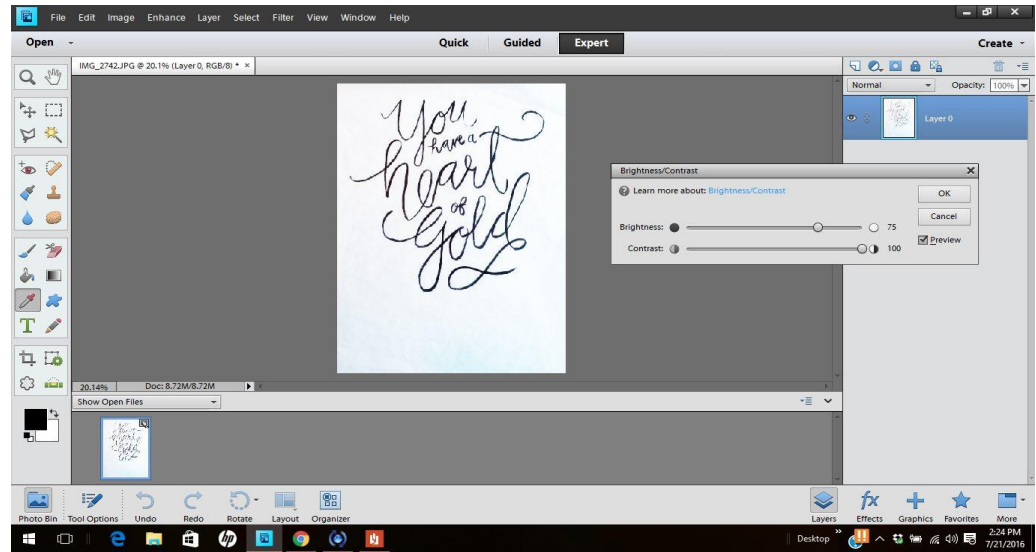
File Edit Image Enhance Layer Select Filter View Window Help

Open

Quick Guided Expert

Create

IMG_2742.JPG @ 20.1% (Layer 0, RGB/8) * ×

You have a heart of Gold

Normal

Opacity: 100%

Layer 0

Brightness/Contrast

Learn more about: Brightness/Contrast

OK

Cancel

Preview

Brightness: 75

Contrast: 100

20.14%

Doc: 8.72M/8.72M

Show Open Files

Photo Bin Tool Options Undo Redo Rotate Layout Organizer

Layers Effects Graphics Favorites More

Desktop

2:24 PM
7/21/2016